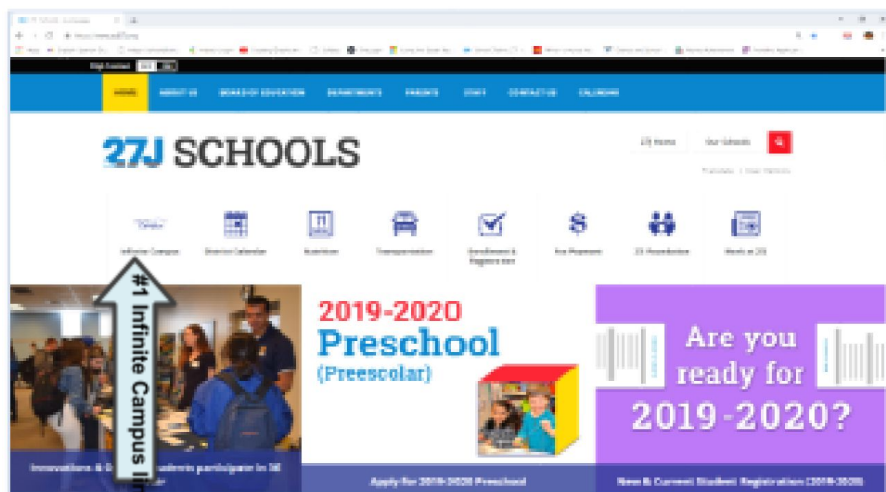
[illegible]

HOME ABOUT US BOARD OF EDUCATION DEPARTMENTS PARENTS STAFF CONTACT US CALENDAR

27J SCHOOLS

27J Home Our Schools

Infinite Campus District Calendar Nutrition Transportation Enrollment & Registration Fee Payment 27J Foundation Work at 27J

#1 Infinite Campus link

2019-2020 Preschool (Preescolar)

Are you ready for 2019-2020?

Innovations & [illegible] students participate in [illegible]

Apply for 2019-2020 Preschool

New & Current Student Registration (2019-2020)